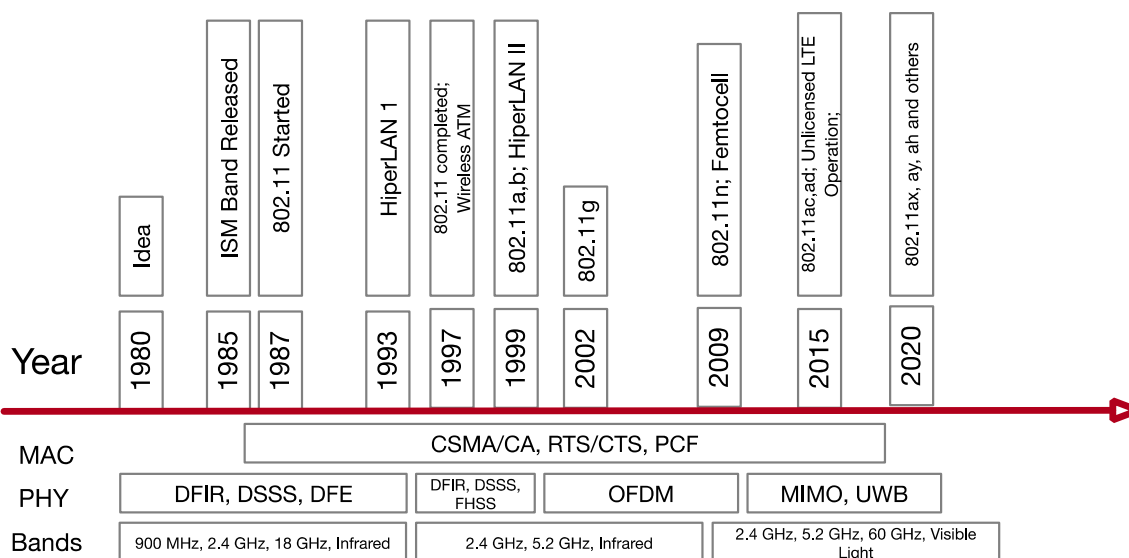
Idea

ISM Band Released

802.11 Started

HiperLAN 1

802.11 completed; Wireless ATM

802.11a,b; HiperLAN II

802.11g

802.11n; Femtocell

802.11ac,ad; Unlicensed LTE Operation;

802.11ax, ay, ah and others

Year

1980

1985

1987

1993

1997

1999

2002

2009

2015

2020

MAC

CSMA/CA, RTS/CTS, PCF

PHY

DFIR, DSSS, DFE

DFIR, DSSS, FHSS

OFDM

MIMO, UWB

Bands

900 MHz, 2.4 GHz, 18 GHz, Infrared

2.4 GHz, 5.2 GHz, Infrared

2.4 GHz, 5.2 GHz, 60 GHz, Visible Light